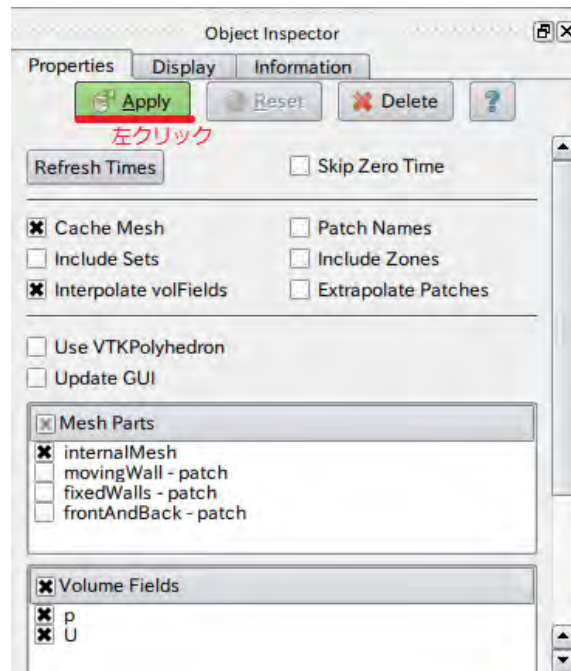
Object Inspector

Properties | Display | Information

Apply | Reset | Delete | ?

左クリック

Refresh Times
Skip Zero Time

Cache Mesh
Patch Names
Include Sets
Include Zones
Interpolate volFields
Extrapolate Patches

Use VTKPolyhedron
Update GUI

Mesh Parts
internalMesh
movingWall - patch
fixedWalls - patch
frontAndBack - patch

Volume Fields
p
U